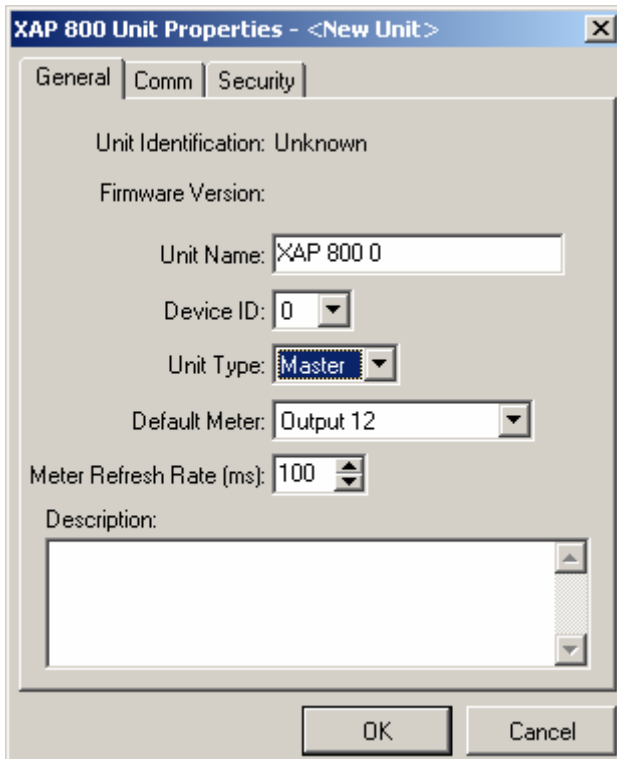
XAP 800 Unit Properties - <New Unit>

General | Comm | Security

Unit Identification: Unknown

Firmware Version:

Unit Name: XAP 800 0

Device ID: 0

Unit Type: Master

Default Meter: Output 12

Meter Refresh Rate (ms): 100

Description:

OK Cancel